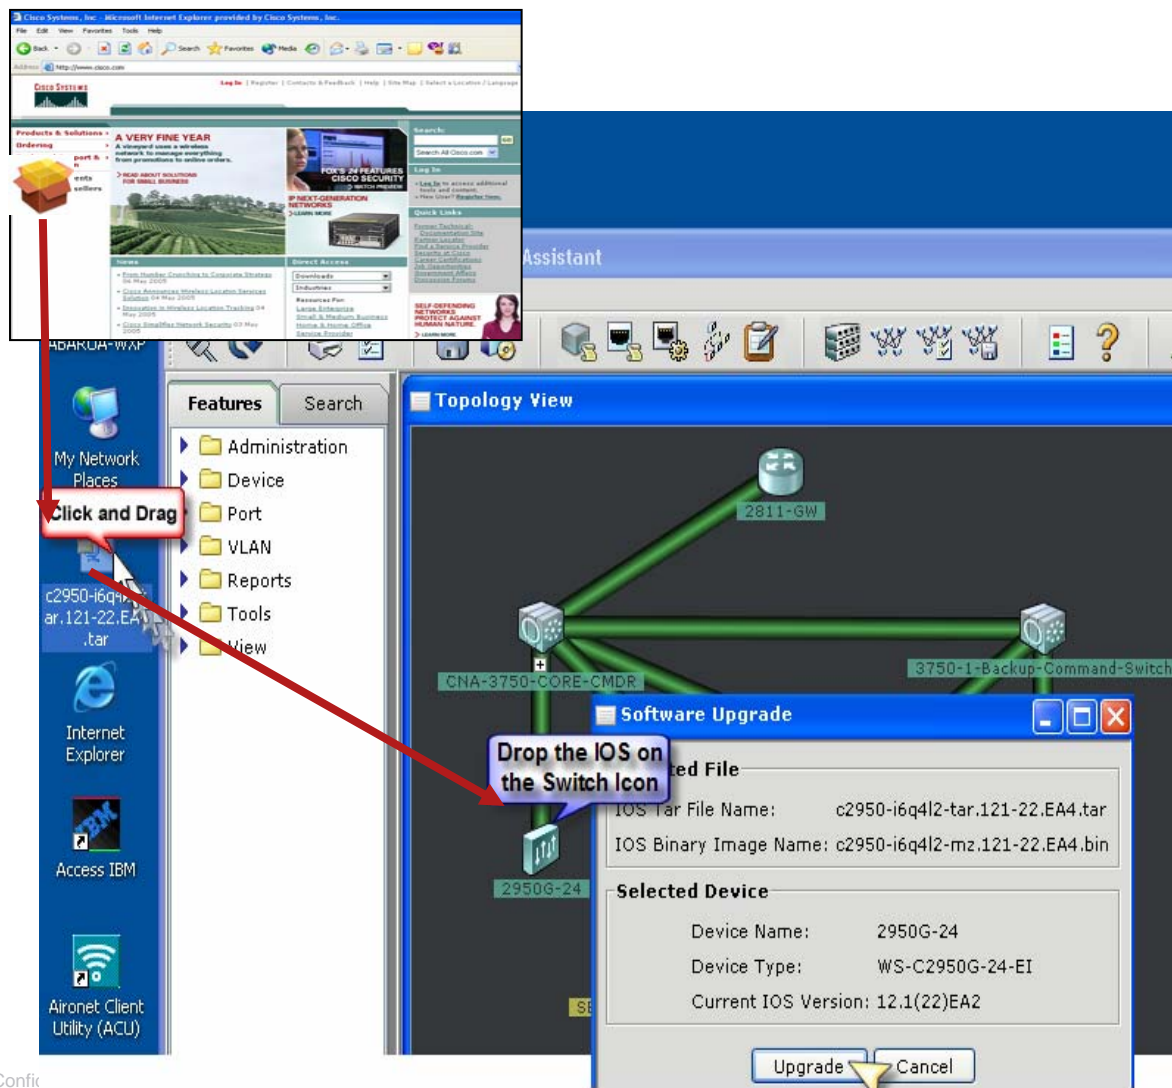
Cisco Systems, Inc - Microsoft Internet Explorer provided by Cisco Systems, Inc.

File Edit View Favorites Tools Help

Back Search Favorites Media

Address http://www.cisco.com

CISCO SYSTEMS

Log In | Register | Contacts & Feedback | Help | Site Map | Select a Location / Language

Products & Solutions

Ordering

A VERY FINE YEAR

A vineyard uses a wireless network to manage everything from promotions to online orders.

READ ABOUT SOLUTIONS FOR SMALL BUSINESS

FOX'S 24 FEATURES CISCO SECURITY

WATCH PREVIEW

IP NEXT-GENERATION NETWORKS

LEARN MORE

Search

Search All Cisco.com

Log In

Quick Links

News

Direct Access

Downloads

Industries

Resources For

SELF-DEFENDING NETWORKS PROTECT AGAINST HUMAN NATURE.

LEARN MORE

Assistant

ABARUA-WXP

My Network Places

Click and Drag

c2950-i6q4l2-tar.121-22.EA4.tar

Internet Explorer

Access IBM

Aironet Client Utility (ACU)

Features

Search

Administration

Device

Port

VLAN

Reports

Tools

View

Topology View

2811-GW

CNA-3750-CORE-CMDR

3750-1-Backup-Command-Switch

Software Upgrade

Drop the IOS on the Switch Icon

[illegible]ted File

IOS Tar File Name: c2950-i6q4l2-tar.121-22.EA4.tar

IOS Binary Image Name: c2950-i6q4l2-mz.121-22.EA4.bin

2950G-24

Selected Device

Device Name: 2950G-24

Device Type: WS-C2950G-24-EI

Current IOS Version: 12.1(22)EA2

Upgrade

Cancel

Confi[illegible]